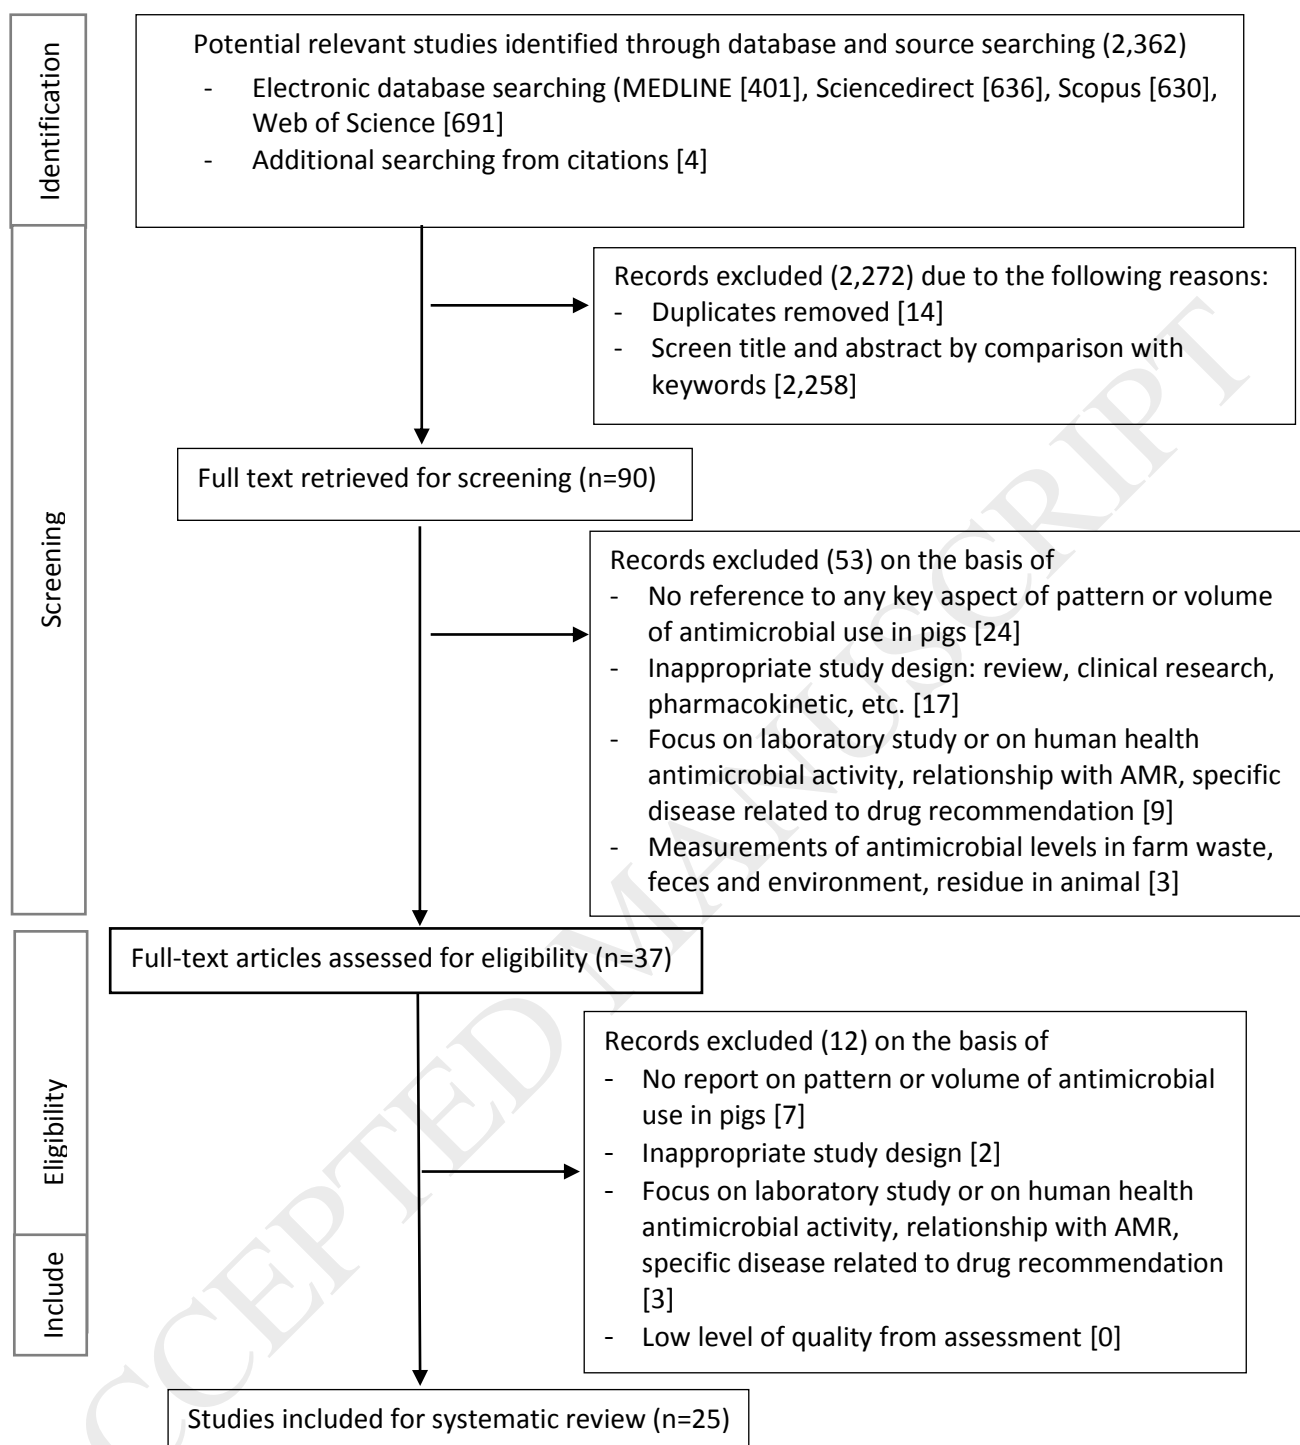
Identification

Potential relevant studies identified through database and source searching (2,362)
- Electronic database searching (MEDLINE [401], Sciencedirect [636], Scopus [630], Web of Science [691]
- Additional searching from citations [4]

Screening

Records excluded (2,272) due to the following reasons:
- Duplicates removed [14]
- Screen title and abstract by comparison with keywords [2,258]

Full text retrieved for screening (n=90)

Records excluded (53) on the basis of
- No reference to any key aspect of pattern or volume of antimicrobial use in pigs [24]
- Inappropriate study design: review, clinical research, pharmacokinetic, etc. [17]
- Focus on laboratory study or on human health antimicrobial activity, relationship with AMR, specific disease related to drug recommendation [9]
- Measurements of antimicrobial levels in farm waste, feces and environment, residue in animal [3]

Eligibility

Full-text articles assessed for eligibility (n=37)

Records excluded (12) on the basis of
- No report on pattern or volume of antimicrobial use in pigs [7]
- Inappropriate study design [2]
- Focus on laboratory study or on human health antimicrobial activity, relationship with AMR, specific disease related to drug recommendation [3]
- Low level of quality from assessment [0]

Include

Studies included for systematic review (n=25)

ACCEPTED MANUSCRIPT